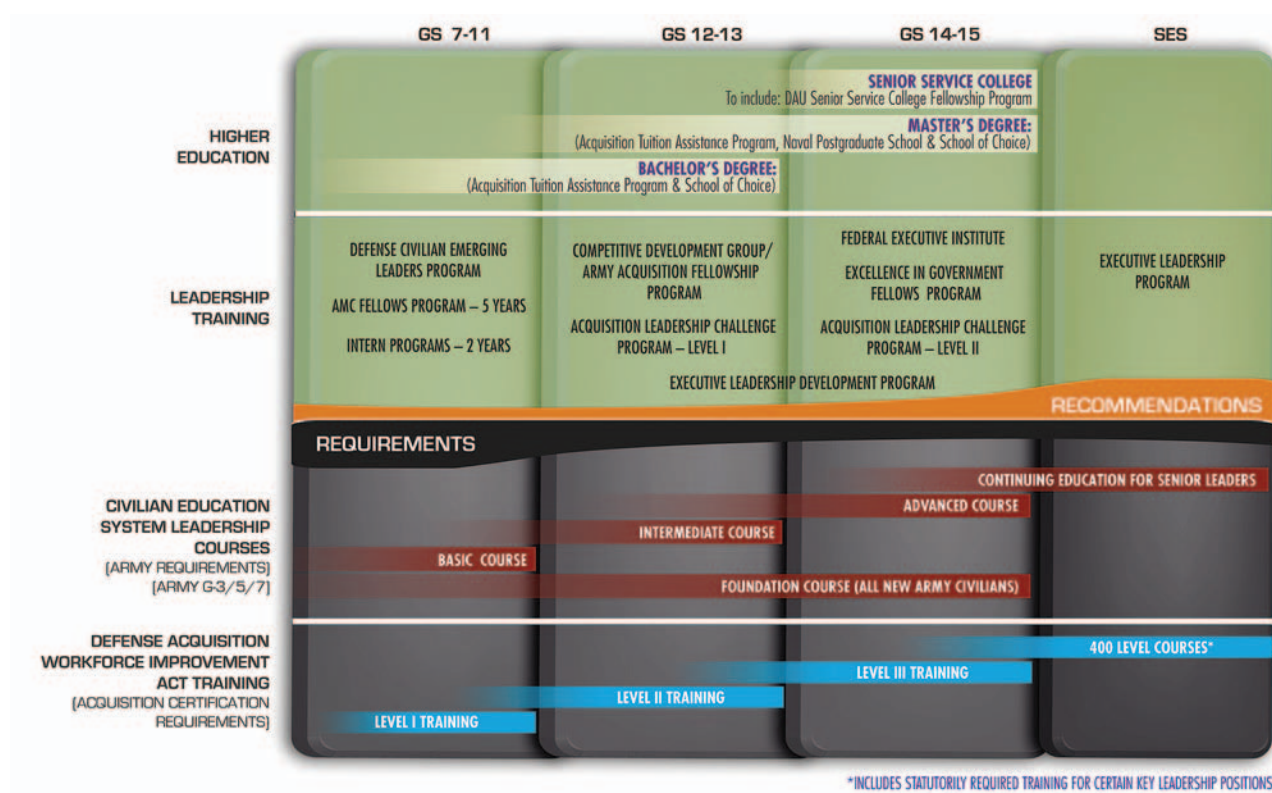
GS 7-11

GS 12-13

GS 14-15

SES

HIGHER EDUCATION

SENIOR SERVICE COLLEGE
To include: DAU Senior Service College Fellowship Program

MASTER'S DEGREE:
(Acquisition Tuition Assistance Program, Naval Postgraduate School & School of Choice)

BACHELOR'S DEGREE:
(Acquisition Tuition Assistance Program & School of Choice)

LEADERSHIP TRAINING

DEFENSE CIVILIAN EMERGING LEADERS PROGRAM

AMC FELLOWS PROGRAM – 5 YEARS

INTERN PROGRAMS – 2 YEARS

COMPETITIVE DEVELOPMENT GROUP/ ARMY ACQUISITION FELLOWSHIP PROGRAM

ACQUISITION LEADERSHIP CHALLENGE PROGRAM – LEVEL I

FEDERAL EXECUTIVE INSTITUTE

EXCELLENCE IN GOVERNMENT FELLOWS PROGRAM

ACQUISITION LEADERSHIP CHALLENGE PROGRAM – LEVEL II

EXECUTIVE LEADERSHIP PROGRAM

EXECUTIVE LEADERSHIP DEVELOPMENT PROGRAM

RECOMMENDATIONS

REQUIREMENTS

CIVILIAN EDUCATION SYSTEM LEADERSHIP COURSES
[ARMY REQUIREMENTS]
[ARMY G-3/5/7]

CONTINUING EDUCATION FOR SENIOR LEADERS

ADVANCED COURSE

INTERMEDIATE COURSE

BASIC COURSE

FOUNDATION COURSE (ALL NEW ARMY CIVILIANS)

DEFENSE ACQUISITION WORKFORCE IMPROVEMENT ACT TRAINING
[ACQUISITION CERTIFICATION REQUIREMENTS]

400 LEVEL COURSES*

LEVEL III TRAINING

LEVEL II TRAINING

LEVEL I TRAINING

*INCLUDES STATUTORILY REQUIRED TRAINING FOR CERTAIN KEY LEADERSHIP POSITIONS